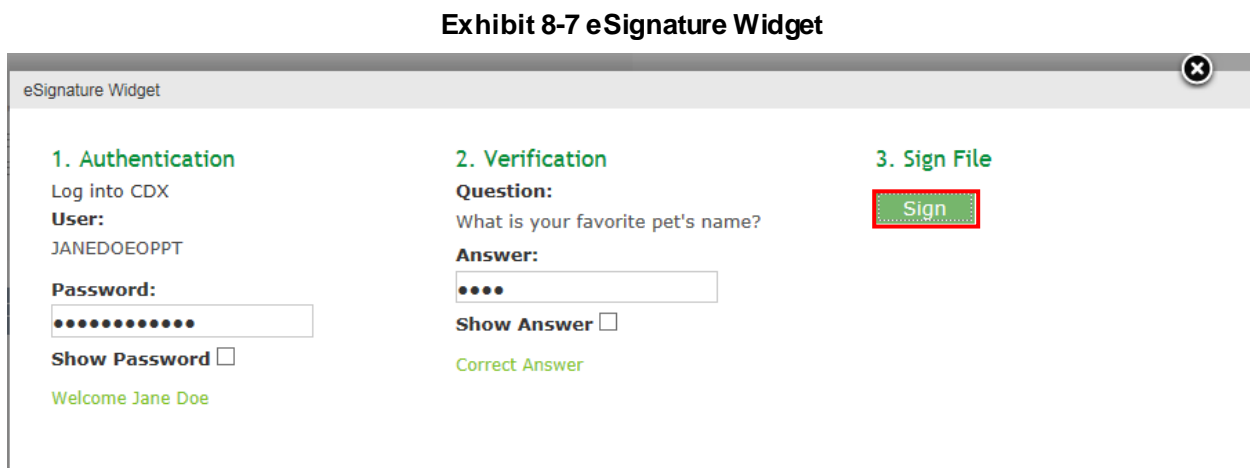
Exhibit 8-7 eSignature Widget

eSignature Widget

1. Authentication

Log into CDX

User:

JANEDOEOPPT

Password:

••••••••••••

Show Password ☐

Welcome Jane Doe

2. Verification

Question:

What is your favorite pet's name?

Answer:

••••

Show Answer ☐

Correct Answer

3. Sign File

Sign